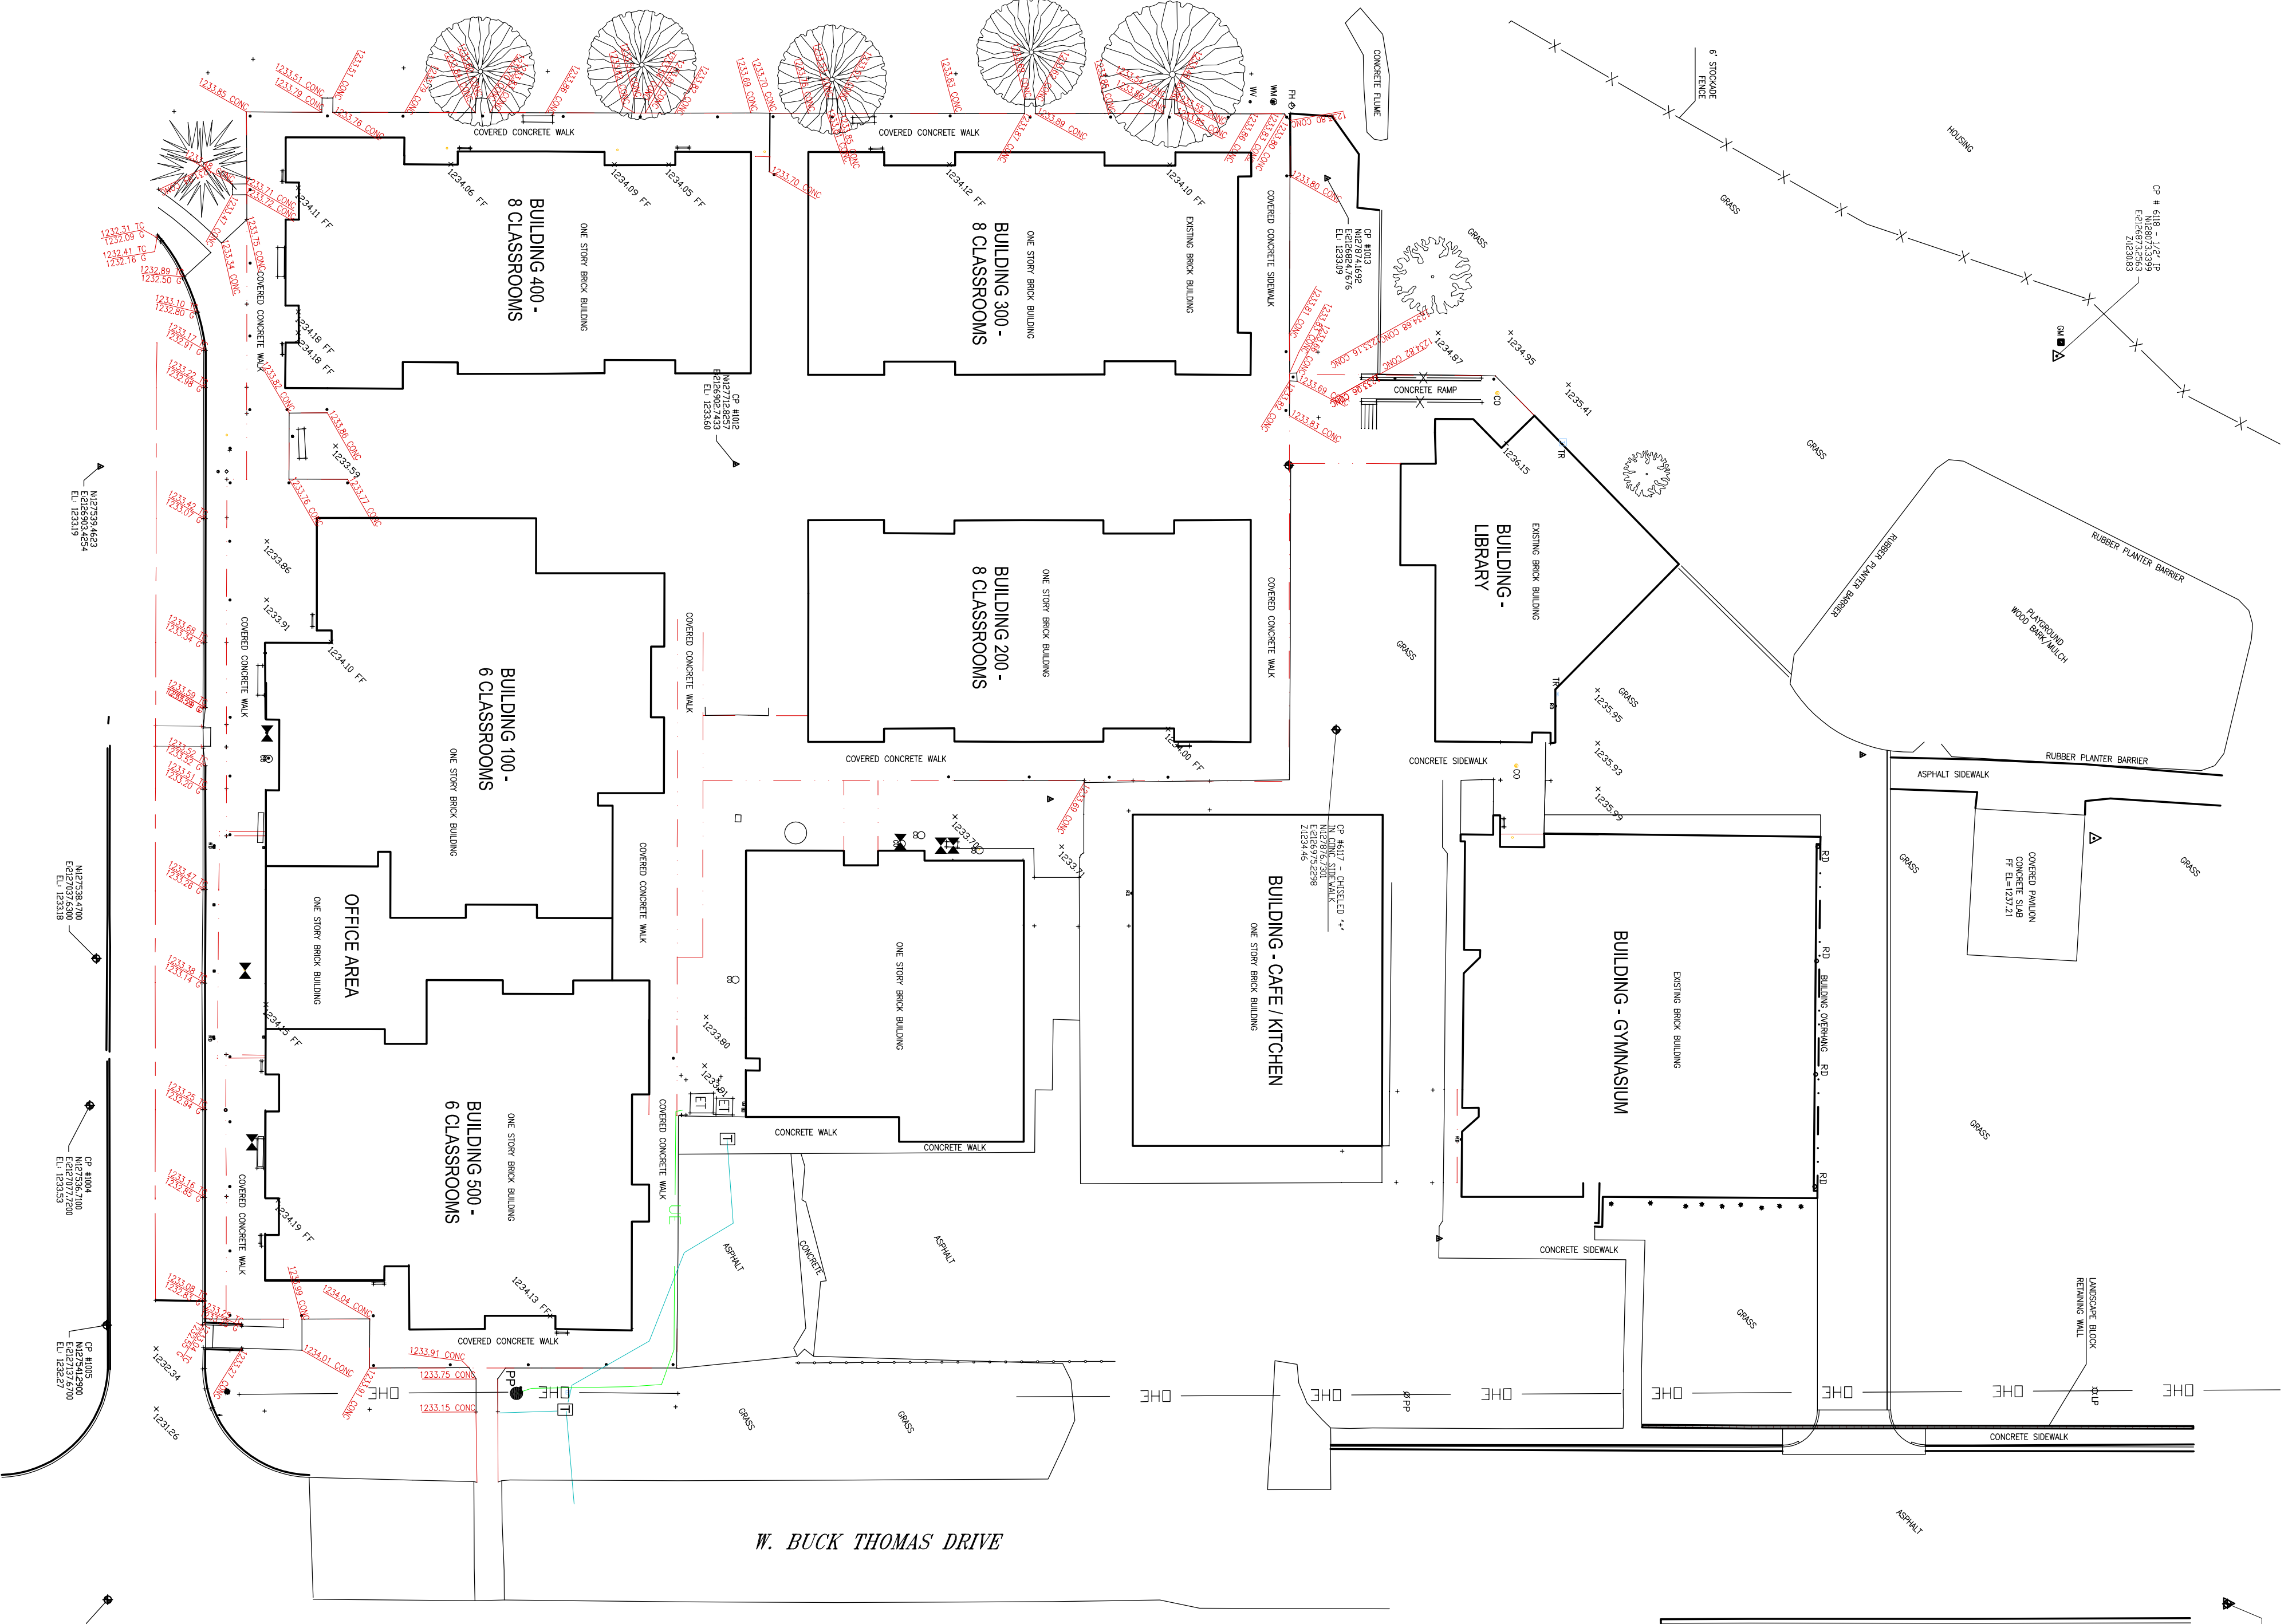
COVERED CONCRETE WALK
COVERED CONCRETE WALK
BUILDING 400 - 8 CLASSROOMS
ONE STORY BRICK BUILDING
BUILDING 300 - 8 CLASSROOMS
ONE STORY BRICK BUILDING
EXISTING BRICK BUILDING
COVERED CONCRETE SIDEWALK
CONCRETE FLUME
6' STOCKADE FENCE
HOUSING
GRASS
CP # 6118 - 1/2" IP N12807.33399 E12687.32563 Z1230.83
CP #1013 N1275.71692 E12686.24.7676 EL 1233.09
CP #1012 N1277.2897 E12690.27433 EL 1233.60
CONCRETE RAMP
GRASS
BUILDING - LIBRARY
EXISTING BRICK BUILDING
RUBBER PLANTER BARRIER
RUBBER PLANTER BARRIER
PLAYGROUND WOOD BARK/MULCH
BUILDING 200 - 8 CLASSROOMS
ONE STORY BRICK BUILDING
COVERED CONCRETE WALK
COVERED CONCRETE WALK
BUILDING 100 - 6 CLASSROOMS
ONE STORY BRICK BUILDING
COVERED CONCRETE WALK
COVERED CONCRETE WALK
OFFICE AREA
ONE STORY BRICK BUILDING
COVERED CONCRETE WALK
CONCRETE SIDEWALK
RUBBER PLANTER BARRIER
ASPHALT SIDEWALK
COVERED PAVILION CONCRETE SLAB FF EL=1237.21
GRASS
GRASS
BUILDING - CAFE / KITCHEN
ONE STORY BRICK BUILDING
CP #617 CHISELED "+" IN CONC SIDEWALK
BUILDING - GYMNASIUM
EXISTING BRICK BUILDING
BUILDING OVERHANG
ONE STORY BRICK BUILDING
BUILDING 500 - 6 CLASSROOMS
ONE STORY BRICK BUILDING
COVERED CONCRETE WALK
COVERED CONCRETE WALK
CONCRETE WALK
CONCRETE WALK
ASPHALT
CONCRETE
ASPHALT
CONCRETE SIDEWALK
GRASS
GRASS
LANDSCAPE BLOCK RETAINING WALL
COVERED CONCRETE WALK
GRASS
GRASS
CONCRETE SIDEWALK
ASPHALT
CP #1004 N127536.7100 E12707.7200 EL 1233.53
CP #1005 N127541.2900 E12712.5700 EL 1232.27
W. BUCK THOMAS DRIVE
OHE OHE OHE OHE OHE OHE OHE OHE OHE